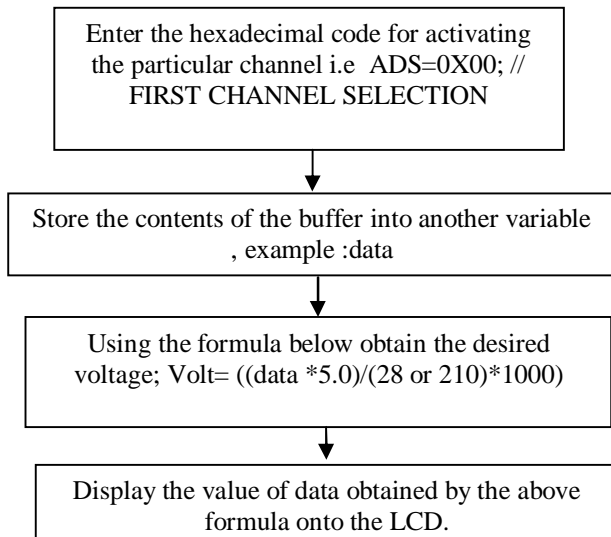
Enter the hexadecimal code for activating the particular channel i.e ADS=0X00; // FIRST CHANNEL SELECTION

Store the contents of the buffer into another variable , example :data

Using the formula below obtain the desired voltage; Volt= ((data *5.0)/(28 or 210)*1000)

Display the value of data obtained by the above formula onto the LCD.